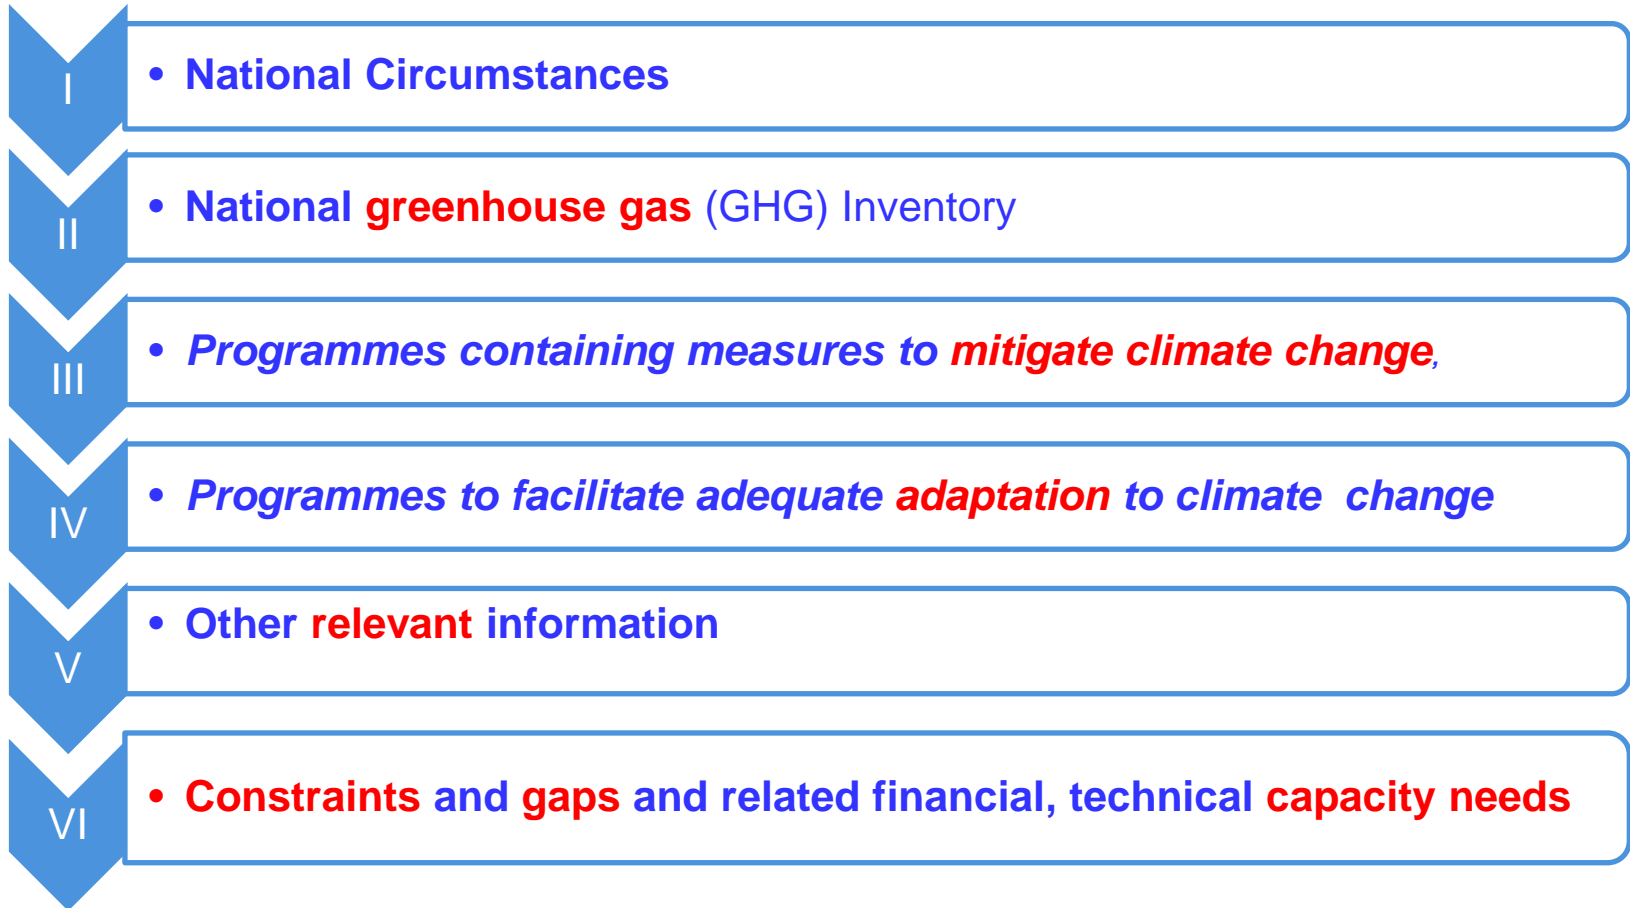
I
• National Circumstances

II
• National greenhouse gas (GHG) Inventory

III
• Programmes containing measures to mitigate climate change,

IV
• Programmes to facilitate adequate adaptation to climate change

V
• Other relevant information

VI
• Constraints and gaps and related financial, technical capacity needs